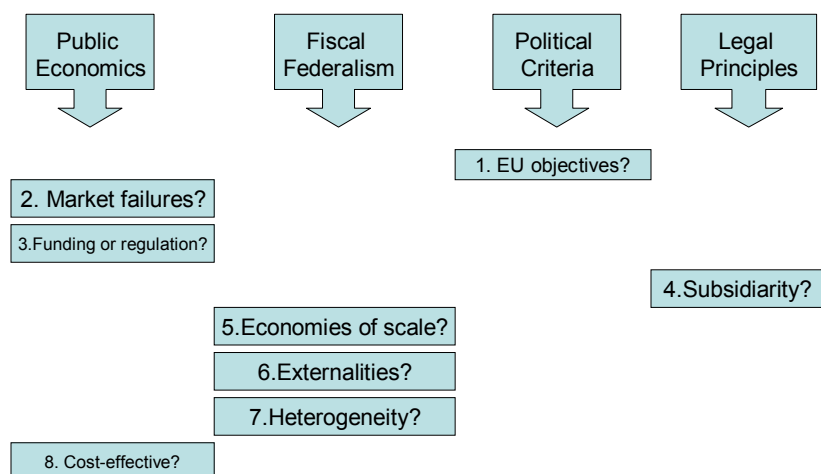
Public Economics

Fiscal Federalism

Political Criteria

Legal Principles

1. EU objectives?

2. Market failures?

3.Funding or regulation?

4.Subsidiarity?

5.Economies of scale?

6.Externalities?

7.Heterogeneity?

8. Cost-effective?